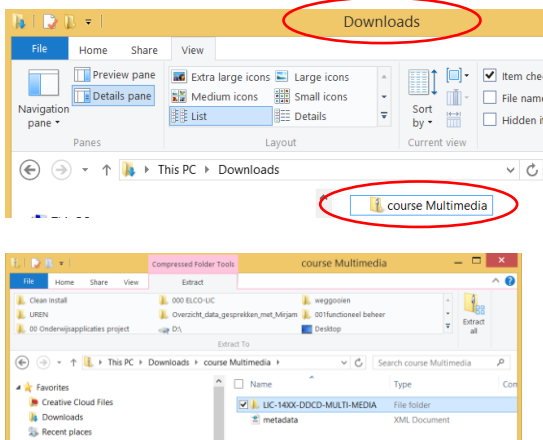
Downloads

File
Home
Share
View

Navigation pane
Preview pane
Details pane
Panes

Extra large icons
Large icons
Medium icons
Small icons
List
Details
Layout

Sort by
Current view

Item che
File nam
Hidden it

This PC ▸ Downloads

course Multimedia

Compressed Folder Tools
course Multimedia

File
Home
Share
View
Extract

Clean install
000 ELCO-LIC
weggooien
UREN
Overzicht_data_gesprekken_met_Mirjam
001functioneel beheer
00 Onderwijsapplicaties project
D:\
Desktop
Extract all
Extract To

This PC ▸ Downloads ▸ course Multimedia ▸
Search course Multimedia

Favorites
Creative Cloud Files
Downloads
Recent places

Name
Type
Con

LIC-14XX-DDCD-MULTI-MEDIA
File folder
metadata
XML Document